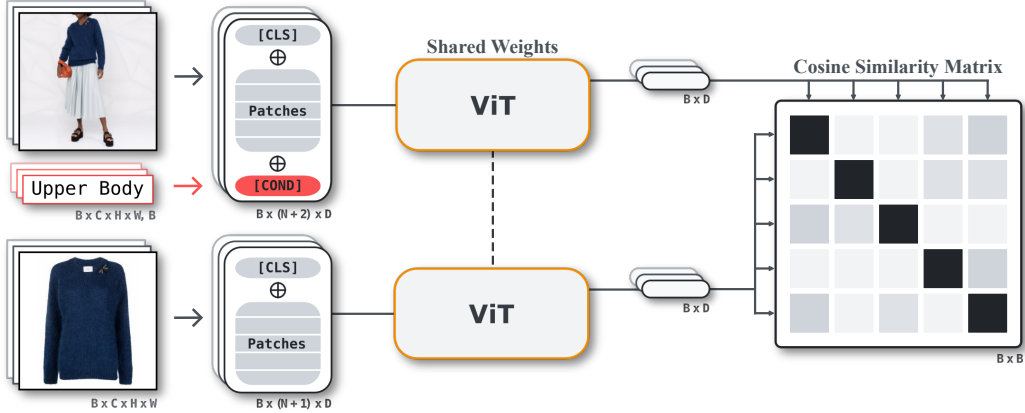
[CLS]

$\oplus$

Patches

$\oplus$

[COND]

Upper Body

B x C x H x W, B

B x (N + 2) x D

Shared Weights

ViT

B x D

Cosine Similarity Matrix

[CLS]

$\oplus$

Patches

B x C x H x W

B x (N + 1) x D

ViT

B x D

B x B